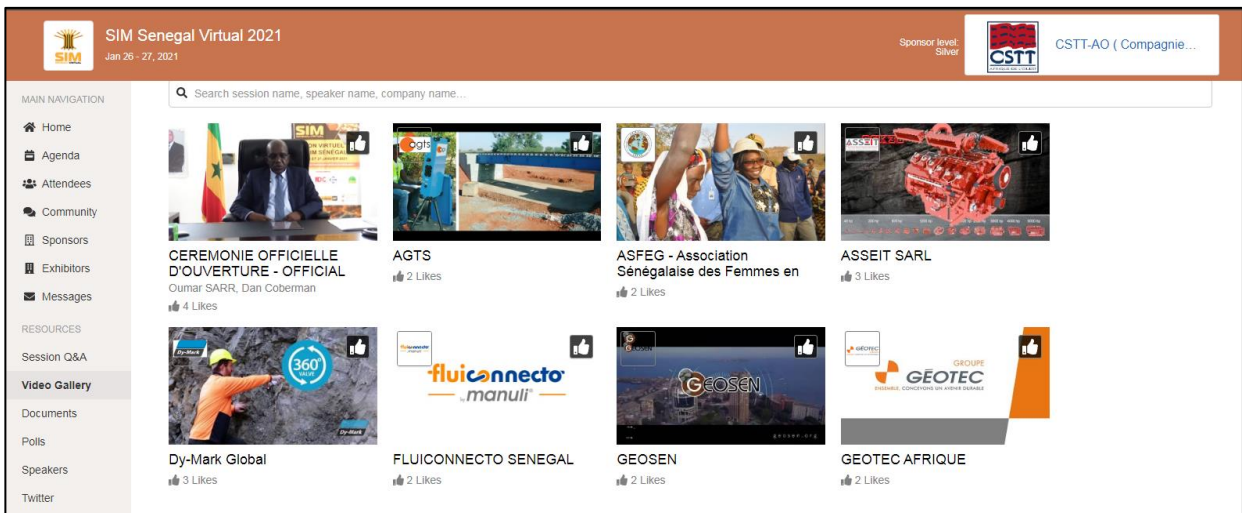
SIM

SIM Senegal Virtual 2021
Jan 26 - 27, 2021

Sponsor level: Silver

CSTT

CSTT-AO ( Compagnie...

MAIN NAVIGATION

Home

Agenda

Attendees

Community

Sponsors

Exhibitors

Messages

RESOURCES

Session Q&A

Video Gallery

Documents

Polls

Speakers

Twitter

Search session name, speaker name, company name...

CEREMONIE OFFICIELLE D'OUVERTURE - OFFICIAL
Oumar SARR, Dan Coberman
4 Likes

agts

AGTS
2 Likes

ASFEG - Association Sénégalaise des Femmes en
2 Likes

ASSEIT SARL
3 Likes

Dy-Mark

360°

Dy-Mark

Dy-Mark Global
3 Likes

fluiconnecto
manuli

FLUICONNECTO SENEGAL
2 Likes

GEOSEN

GEOSEN
2 Likes

GEOTEC

GROUPE
GÉOTEC
ENSEMBLE, CONCEVONS UN AVENIR DURABLE

GEOTEC AFRIQUE
2 Likes